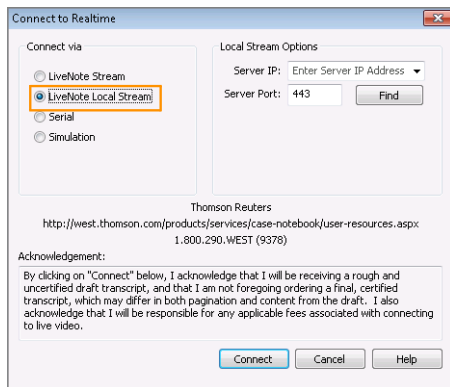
Connect to Realtime

Connect via

LiveNote Stream

LiveNote Local Stream

Serial

Simulation

Local Stream Options

Server IP: Enter Server IP Address

Server Port: 443

Find

Thomson Reuters

http://west.thomson.com/products/services/case-notebook/user-resources.aspx

1.800.290.WEST (9378)

Acknowledgement:

By clicking on "Connect" below, I acknowledge that I will be receiving a rough and uncertified draft transcript, and that I am not foregoing ordering a final, certified transcript, which may differ in both pagination and content from the draft. I also acknowledge that I will be responsible for any applicable fees associated with connecting to live video.

Connect

Cancel

Help